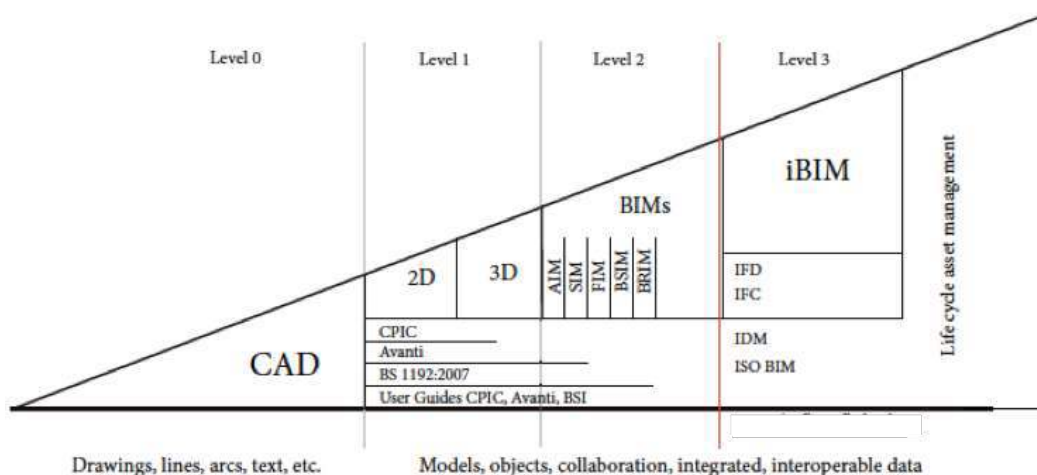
Level 0

Level 1

Level 2

Level 3

iBIM

Life cycle asset management

BIMs

2D

3D

AIM

SIM

FIM

BSIM

BRIM

IFD

IFC

CPIC

Avanti

BS 1192:2007

User Guides CPIC, Avanti, BSI

IDM

ISO BIM

CAD

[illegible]

Drawings, lines, arcs, text, etc.

Models, objects, collaboration, integrated, interoperable data